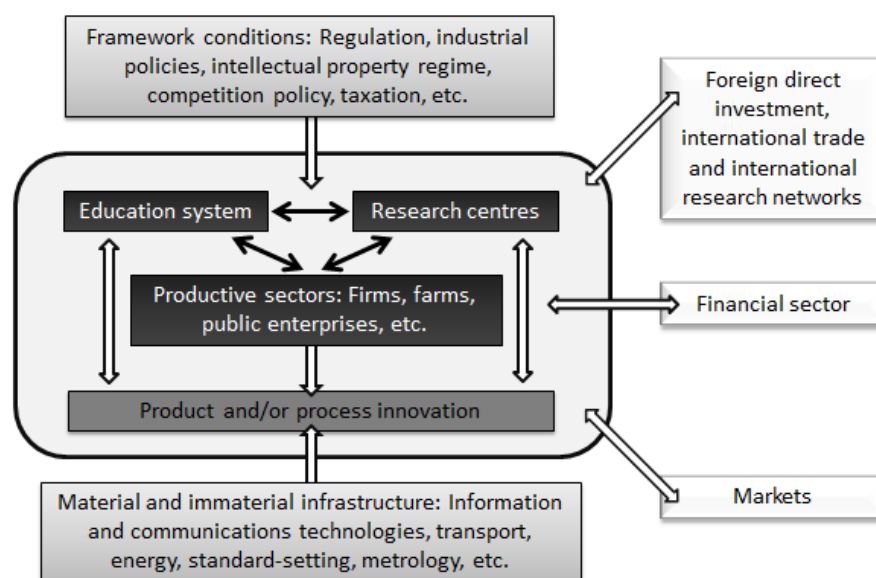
Framework conditions: Regulation, industrial policies, intellectual property regime, competition policy, taxation, etc.

Foreign direct investment, international trade and international research networks

Education system

Research centres

Productive sectors: Firms, farms, public enterprises, etc.

Financial sector

Product and/or process innovation

Markets

Material and immaterial infrastructure: Information and communications technologies, transport, energy, standard-setting, metrology, etc.